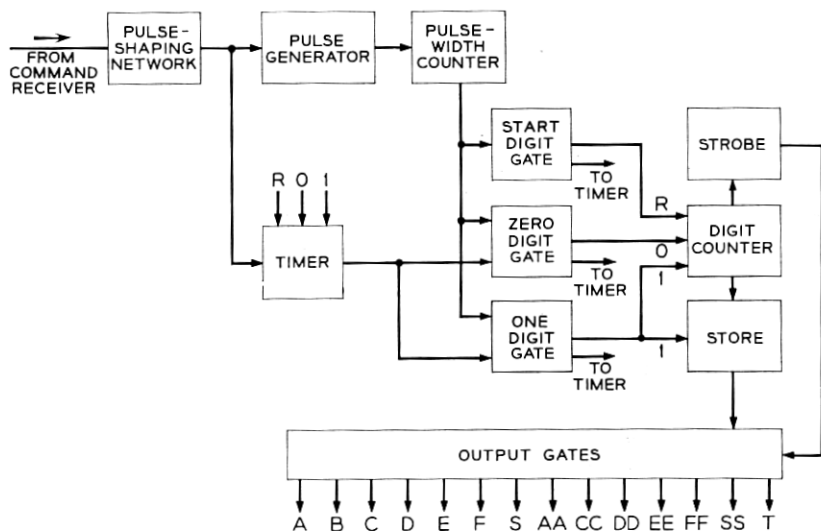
FROM COMMAND RECEIVER

PULSE-SHAPING NETWORK

PULSE GENERATOR

PULSE-WIDTH COUNTER

START DIGIT GATE

TO TIMER

STROBE

R 0 1

TIMER

ZERO DIGIT GATE

TO TIMER

R

DIGIT COUNTER

0

1

ONE DIGIT GATE

TO TIMER

1

STORE

OUTPUT GATES

A B C D E F S AA CC DD EE FF SS T